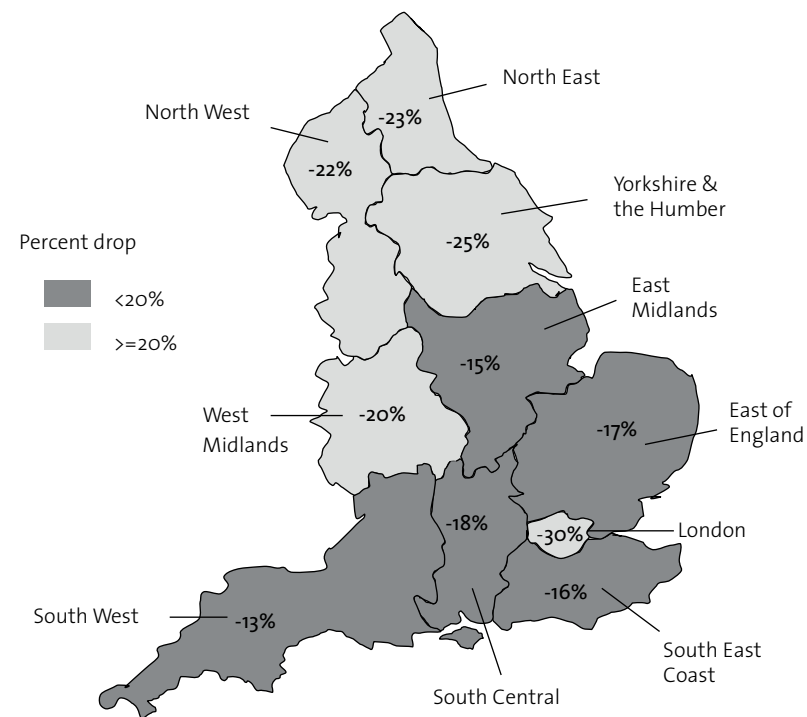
North East
North West
-23%
-22%
Yorkshire & the Humber
-25%
Percent drop
<20%
>=20%
East Midlands
-15%
West Midlands
-20%
East of England
-17%
-18%
-30%
London
-16%
South West
-13%
South East Coast
South Central